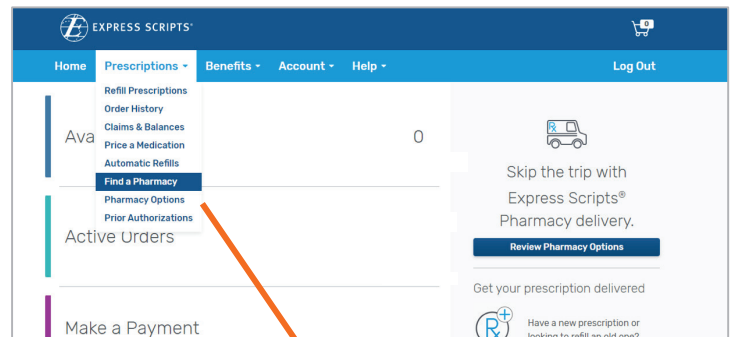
EXPRESS SCRIPTS®

0

Home Prescriptions Benefits Account Help Log Out

Refill Prescriptions
Order History
Claims & Balances
Price a Medication
Automatic Refills
Find a Pharmacy
Pharmacy Options
Prior Authorizations

Ava

0

Active Orders

Make a Payment

Skip the trip with Express Scripts® Pharmacy delivery.

Review Pharmacy Options

Get your prescription delivered

Have a new prescription or looking to refill an old one?